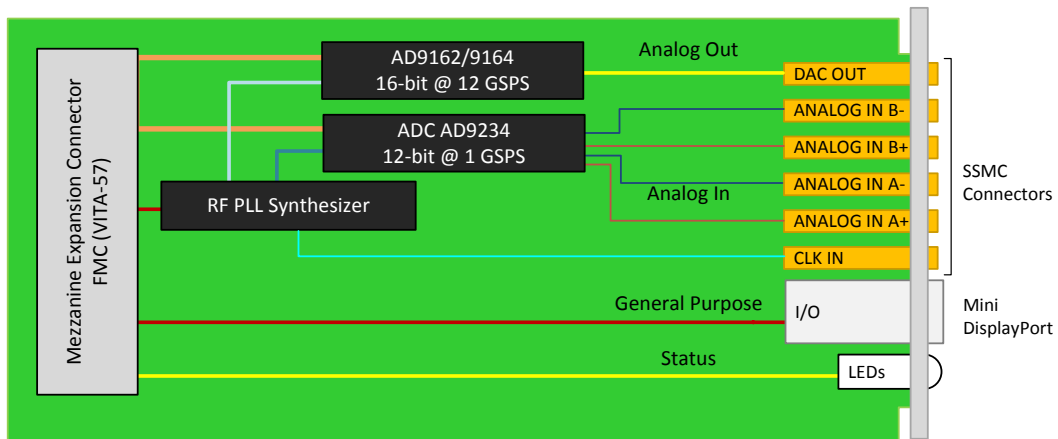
Mezzanine Expansion Connector
FMC (VITA-57)

AD9162/9164
16-bit @ 12 GSPS

Analog Out

ADC AD9234
12-bit @ 1 GSPS

RF PLL Synthesizer

Analog In

DAC OUT
ANALOG IN B-
ANALOG IN B+
ANALOG IN A-
ANALOG IN A+
CLK IN

SSMC
Connectors

General Purpose

I/O

Mini
DisplayPort

Status

LEDs